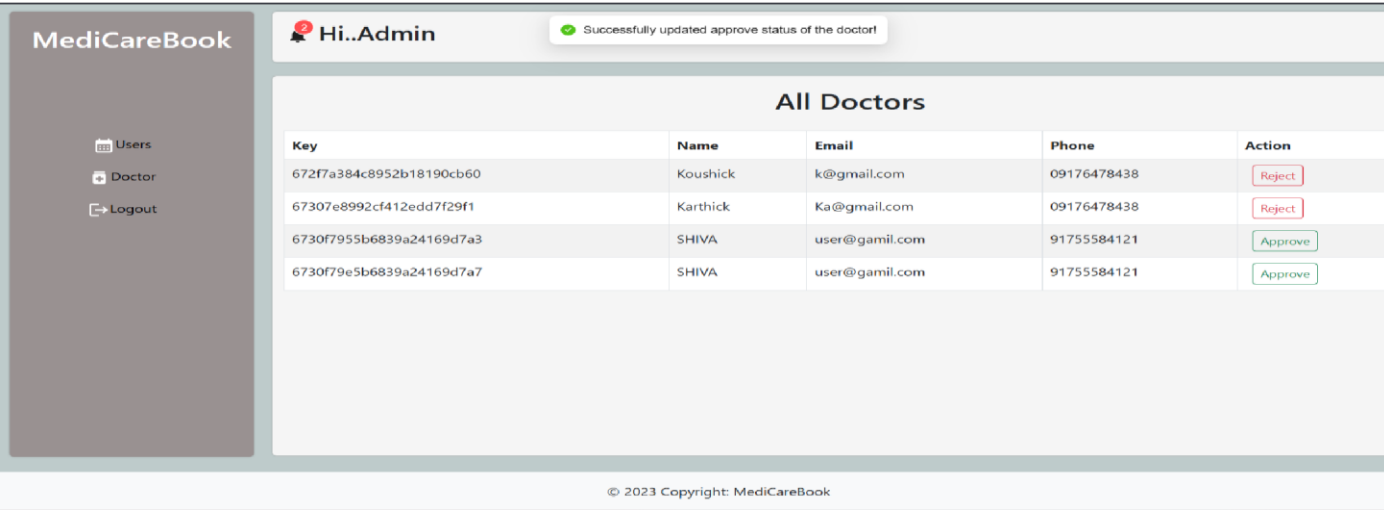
MediCareBook

Users
Doctor
Logout

2 Hi..Admin

Successfully updated approve status of the doctor!

All Doctors

| Key | Name | Email | Phone | Action |
|---|---|---|---|---|
| 672f7a384c8952b18190cb60 | Koushick | k@gmail.com | 09176478438 | Reject |
| 67307e8992cf412edd7f29f1 | Karthick | Ka@gmail.com | 09176478438 | Reject |
| 6730f7955b6839a24169d7a3 | SHIVA | user@gamil.com | 91755584121 | Approve |
| 6730f79e5b6839a24169d7a7 | SHIVA | user@gamil.com | 91755584121 | Approve |

© 2023 Copyright: MediCareBook